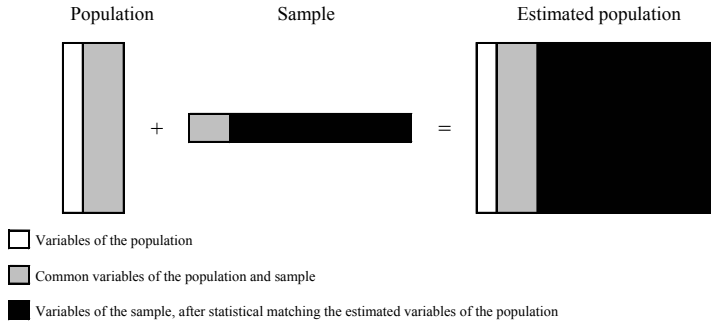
Population

Sample

Estimated population

+

=

Variables of the population

Common variables of the population and sample

Variables of the sample, after statistical matching the estimated variables of the population